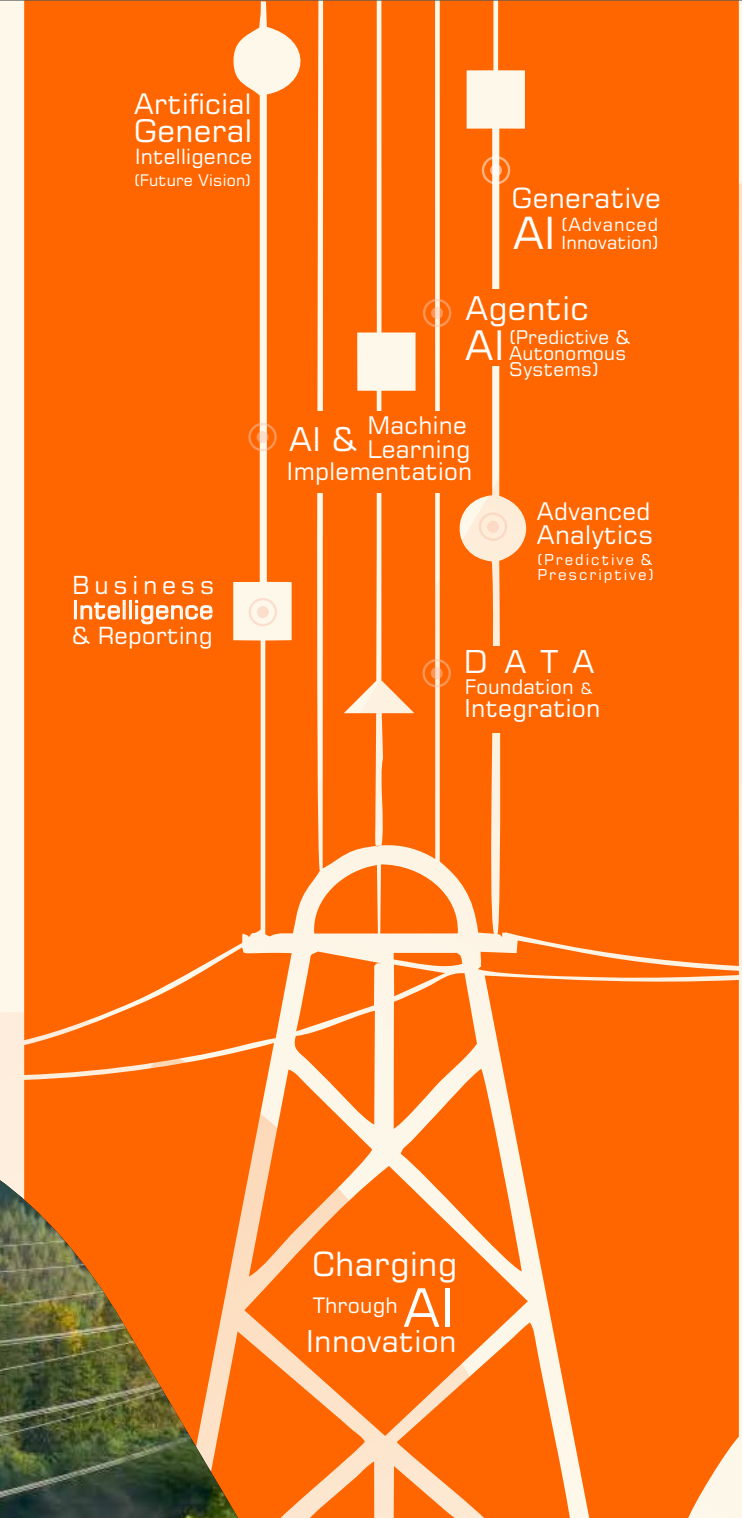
Artificial General Intelligence (Future Vision)

Generative AI (Advanced Innovation)

Agentic AI (Predictive & Autonomous Systems)

AI & Machine Learning Implementation

Advanced Analytics (Predictive & Prescriptive)

Business Intelligence & Reporting

DATA Foundation & Integration

Charging Through AI Innovation